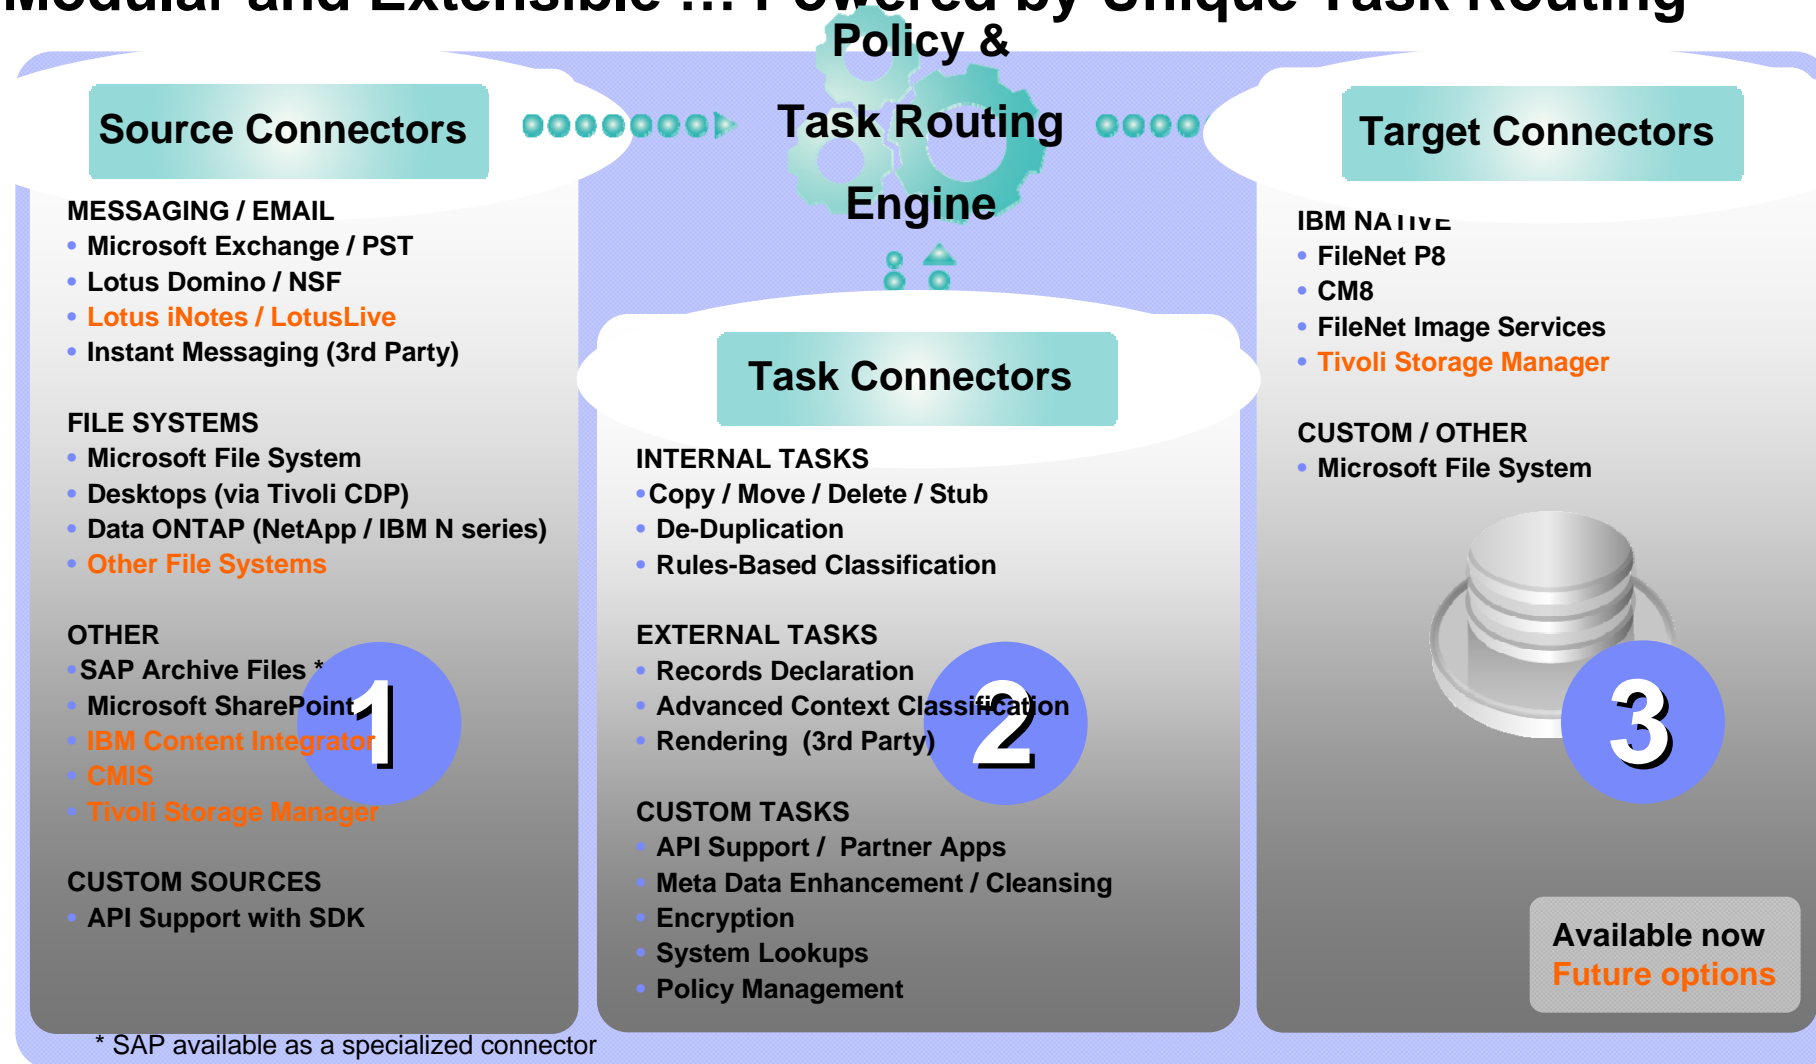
Modular and Extensible … Powered by Unique Task Routing

Source Connectors

Policy &

Task Routing

Engine

Target Connectors

MESSAGING / EMAIL
• Microsoft Exchange / PST
• Lotus Domino / NSF
• Lotus iNotes / LotusLive
• Instant Messaging (3rd Party)

FILE SYSTEMS
• Microsoft File System
• Desktops (via Tivoli CDP)
• Data ONTAP (NetApp / IBM N series)
• Other File Systems

OTHER
•SAP Archive Files *
• Microsoft SharePoint
• IBM Content Integrator
• CMIS
• Tivoli Storage Manager

CUSTOM SOURCES
• API Support with SDK

1

Task Connectors

INTERNAL TASKS
•Copy / Move / Delete / Stub
• De-Duplication
• Rules-Based Classification

EXTERNAL TASKS
• Records Declaration
• Advanced Context Classification
• Rendering (3rd Party)

CUSTOM TASKS
• API Support / Partner Apps
• Meta Data Enhancement / Cleansing
• Encryption
• System Lookups
• Policy Management

2

IBM NATIVE
• FileNet P8
• CM8
• FileNet Image Services
• Tivoli Storage Manager

CUSTOM / OTHER
• Microsoft File System

3

Available now
Future options

* SAP available as a specialized connector